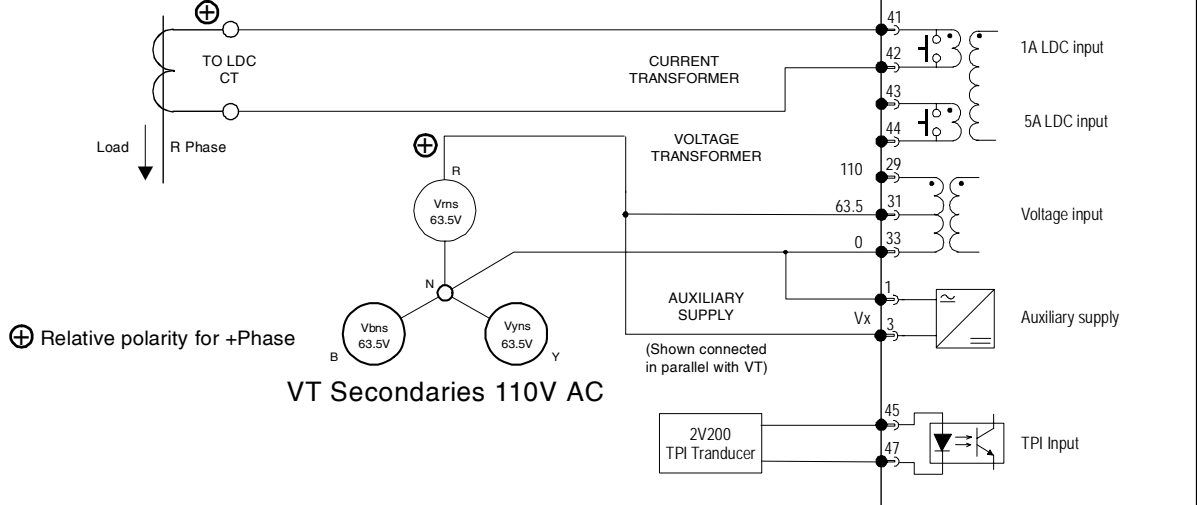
⊕

TO LDC CT

CURRENT TRANSFORMER

41

42

43

44

1A LDC input

5A LDC input

Load

R Phase

⊕

VOLTAGE TRANSFORMER

R

Vrns 63.5V

110

29

63.5

31

0

33

Voltage input

N

AUXILIARY SUPPLY

1

Vx

3

Auxiliary supply

⊕ Relative polarity for +Phase

Vbns 63.5V

B

Vyns 63.5V

Y

(Shown connected in parallel with VT)

VT Secondaries 110V AC

2V200 TPI Tranducer

45

47

TPI Input